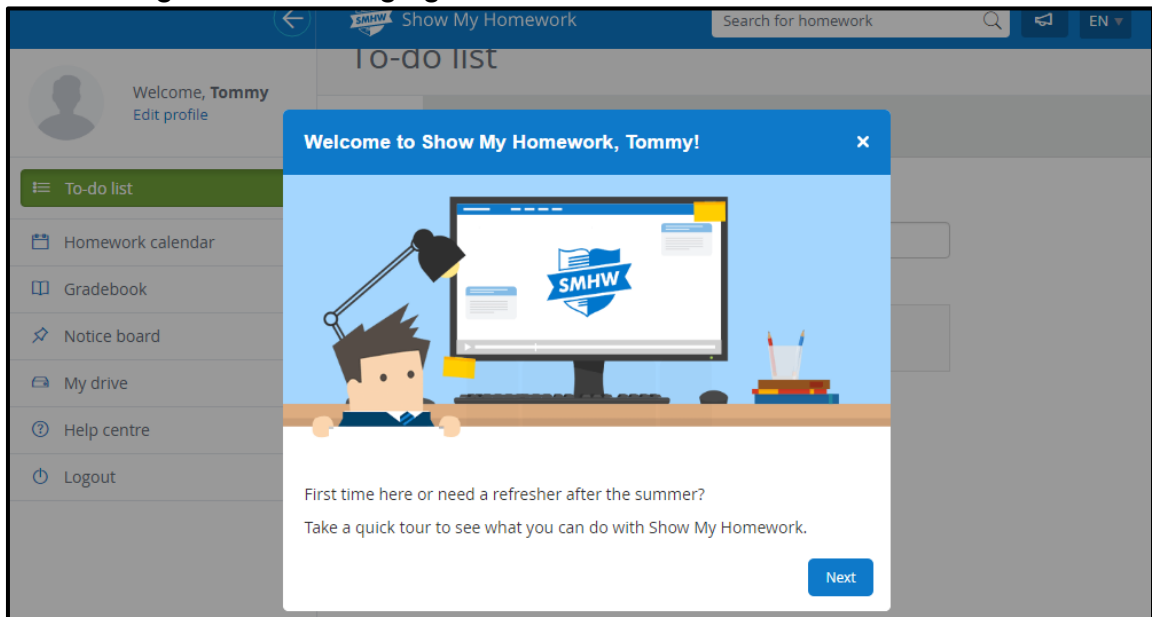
SMHW Show My Homework

Search for homework

EN

To-do list

Welcome, Tommy
Edit profile

To-do list

Homework calendar

Gradebook

Notice board

My drive

Help centre

Logout

Welcome to Show My Homework, Tommy!

×

SMHW

First time here or need a refresher after the summer?

Take a quick tour to see what you can do with Show My Homework.

Next